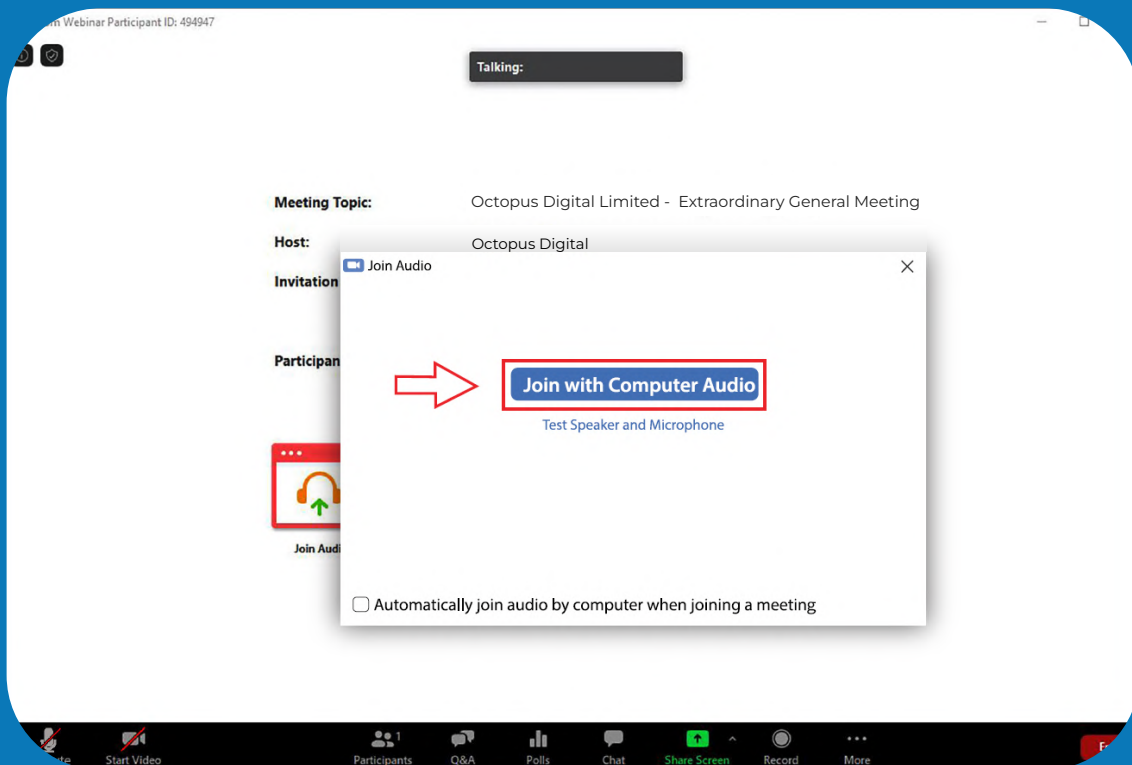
m Webinar Participant ID: 494947

Talking:

Meeting Topic: Octopus Digital Limited - Extraordinary General Meeting

Host: Octopus Digital

Invitation

Participan

Join Audi

Join Audio

Join with Computer Audio

Test Speaker and Microphone

Automatically join audio by computer when joining a meeting

ute Start Video Participants 1 Q&A Polls Chat Share Screen Record More E